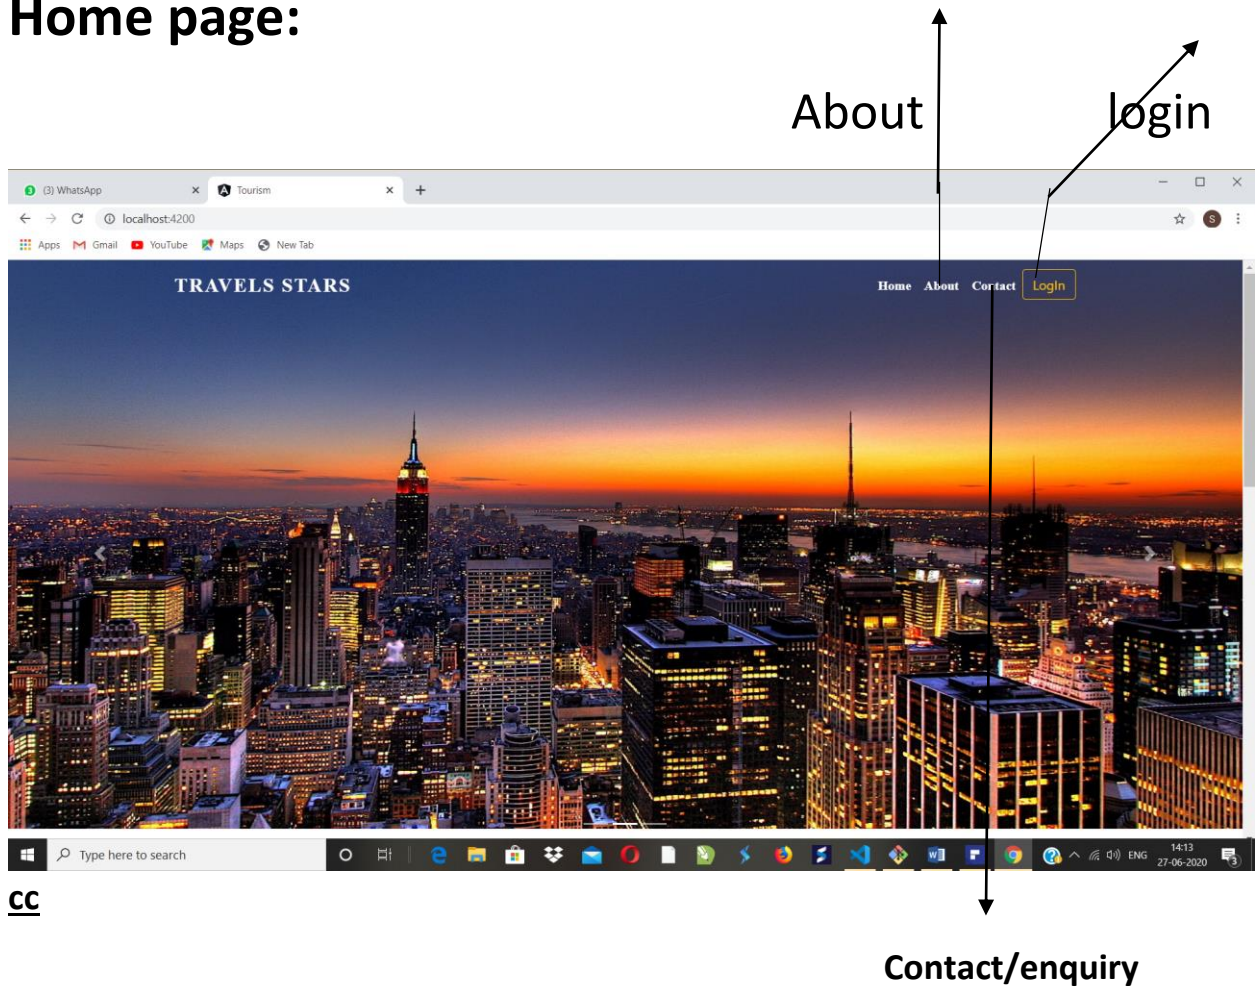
Home page:

About

login

(3) WhatsApp

Tourism

localhost:4200

Apps Gmail YouTube Maps New Tab

TRAVELS STARS

Home About Contact LogIn

Type here to search

ENG 14:13 27-06-2020

cc

Contact/enquiry